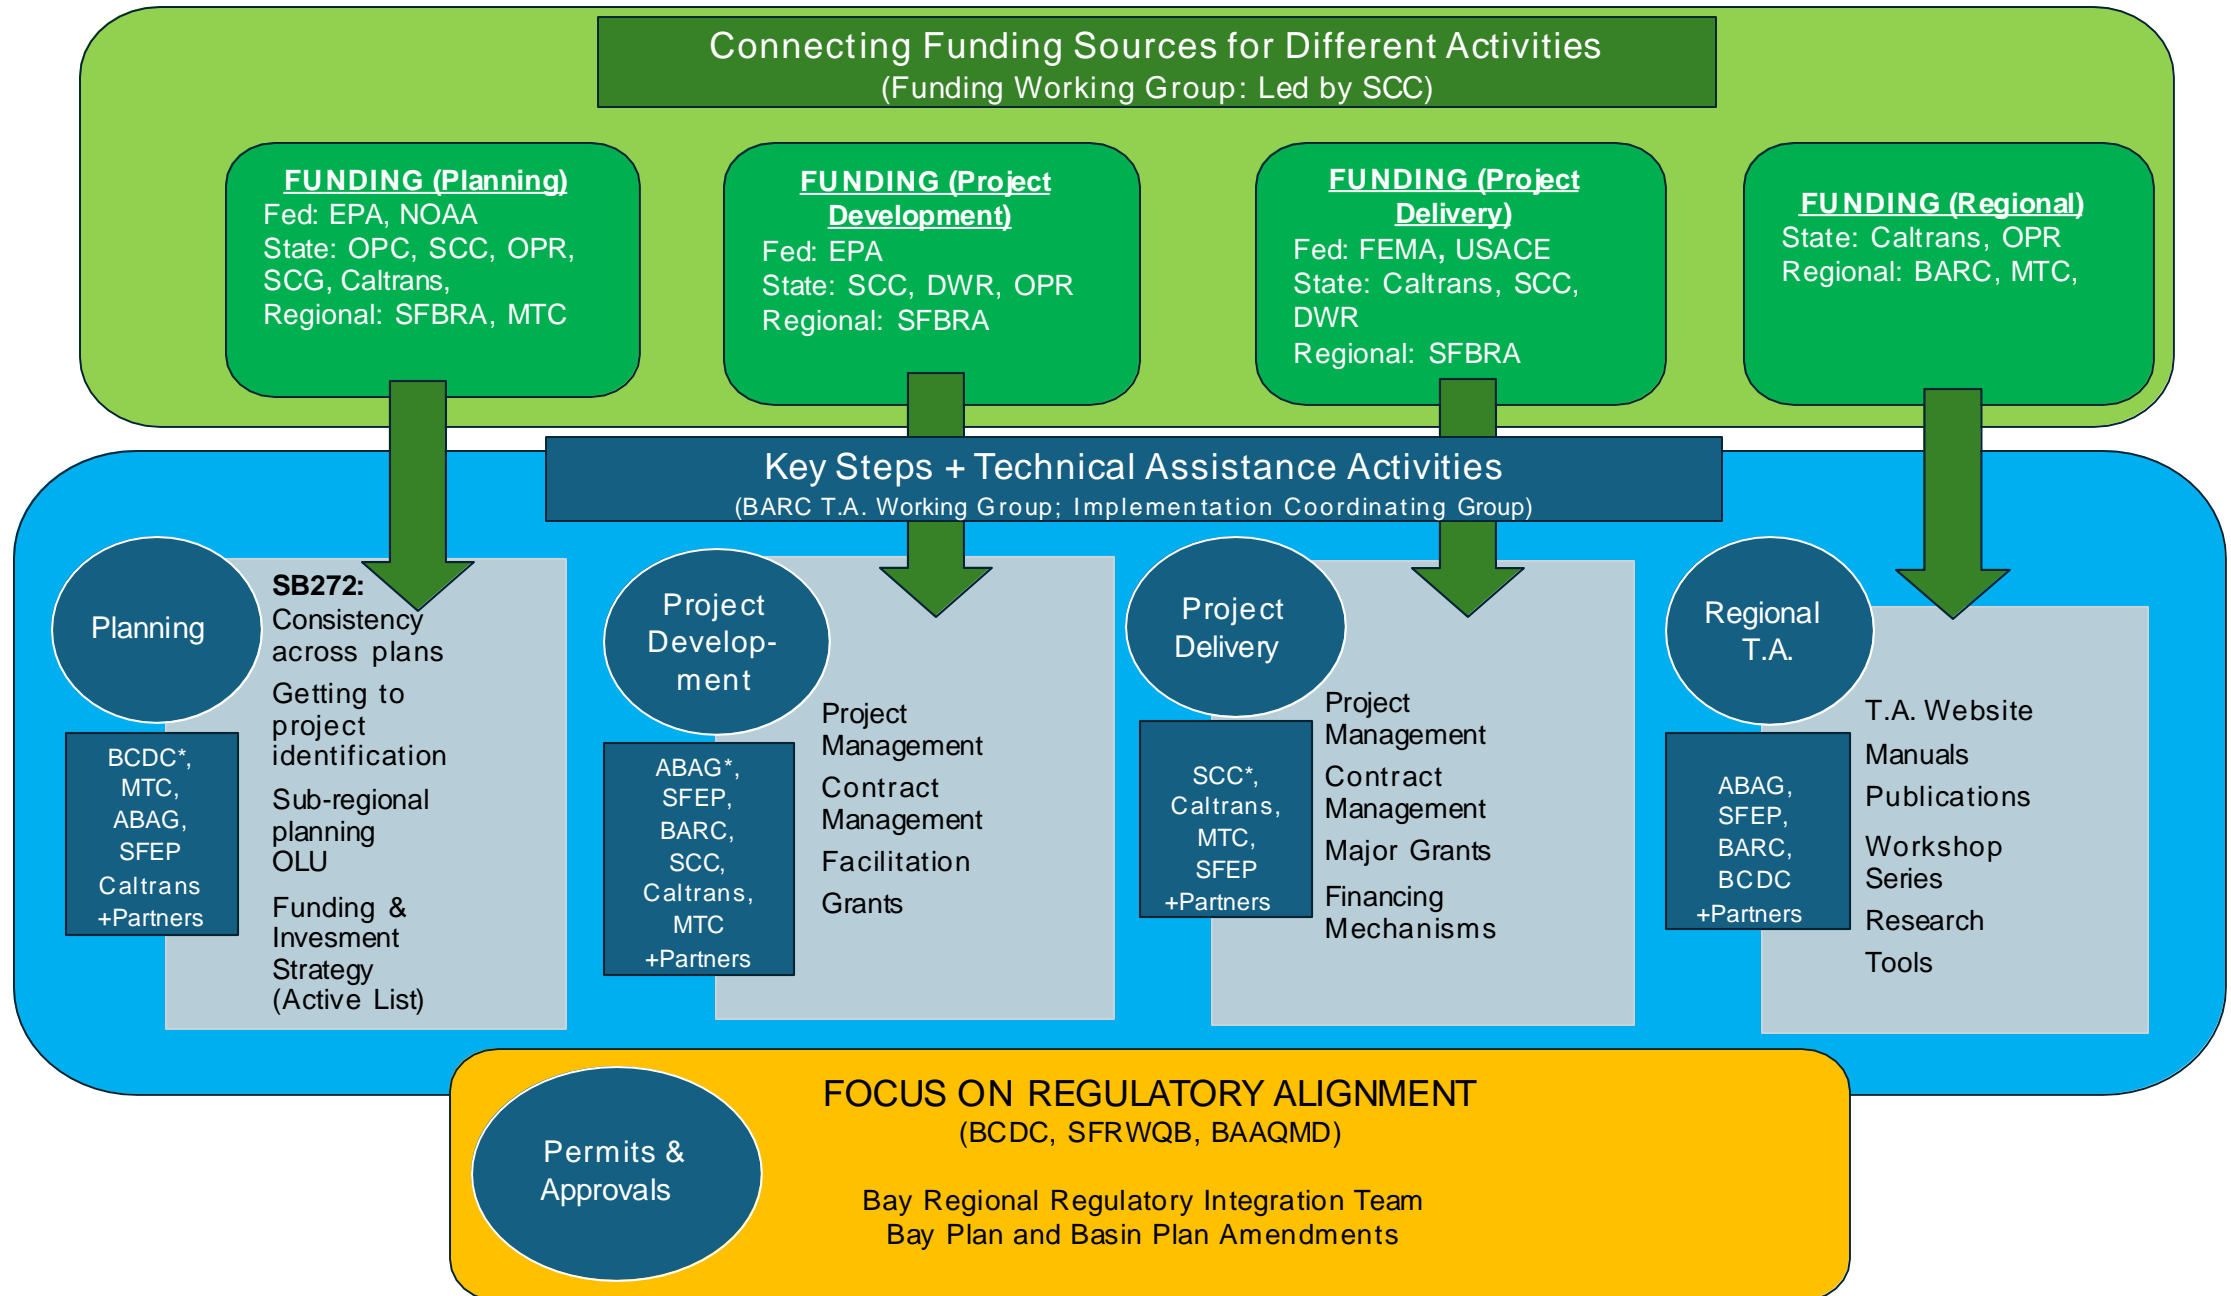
Connecting Funding Sources for Different Activities
(Funding Working Group: Led by SCC)

FUNDING (Planning)
Fed: EPA, NOAA
State: OPC, SCC, OPR, SCG, Caltrans,
Regional: SFBRA, MTC

FUNDING (Project Development)
Fed: EPA
State: SCC, DWR, OPR
Regional: SFBRA

FUNDING (Project Delivery)
Fed: FEMA, USACE
State: Caltrans, SCC, DWR
Regional: SFBRA

FUNDING (Regional)
State: Caltrans, OPR
Regional: BARC, MTC,

Key Steps + Technical Assistance Activities
(BARC T.A. Working Group; Implementation Coordinating Group)

Planning

BCDC*, MTC, ABAG, SFEP Caltrans +Partners

SB272:
Consistency across plans
Getting to project identification
Sub-regional planning OLU
Funding & Invesment Strategy (Active List)

Project Develop-ment

ABAG*, SFEP, BARC, SCC, Caltrans, MTC +Partners

Project Management
Contract Management
Facilitation
Grants

Project Delivery

SCC*, Caltrans, MTC, SFEP +Partners

Project Management
Contract Management
Major Grants
Financing Mechanisms

Regional T.A.

ABAG, SFEP, BARC, BCDC +Partners

T.A. Website
Manuals
Publications
Workshop Series
Research
Tools

Permits & Approvals

FOCUS ON REGULATORY ALIGNMENT
(BCDC, SFRWQB, BAAQMD)

Bay Regional Regulatory Integration Team
Bay Plan and Basin Plan Amendments